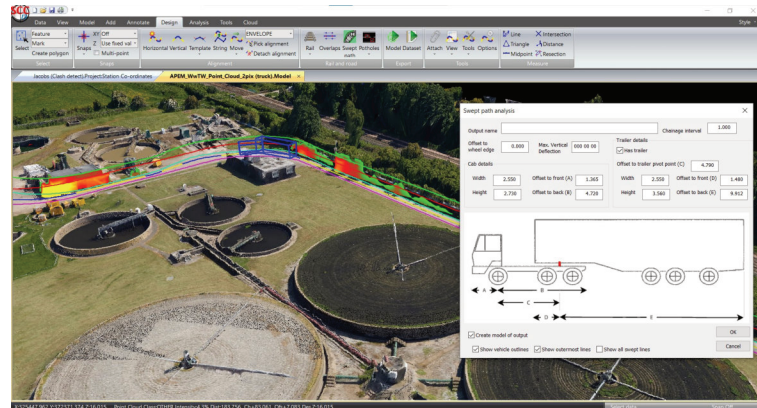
Data View Model Add Annotate Design Analysis Tools Cloud

Style

Feature
Mark
Create polygon
Select
Select
XY Off
Snaps
Use fixed val
Multi-point
Snaps
Horizontal Vertical Template String Move
ENVELOPE
Pick alignment
Detach alignment
Alignment
Rail Overlaps Swept path Potholes
Rail and road
Model Dataset
Export
Attach View Tools Options
Tools
Line
Triangle
Midpoint
Intersection
Distance
Resection
Measure

Jacobs (Clash detect) ProjectStation Co-ordinates
APEM_WwTW_Point_Cloud_2pls (truck).Model

Swept path analysis

Output name
Chainage interval 1.000
Offset to wheel edge 0.000
Max. Vertical Deflection 000 00 00
Cab details
Width 2.550
Offset to front (A) 1.365
Height 2.730
Offset to back (B) 4.720
Trailer details
Has trailer
Offset to trailer pivot point (C) 4.790
Width 2.550
Offset to front (D) 1.480
Height 3.560
Offset to back (E) 9.912

A
B
C
D
E

Create model of output
Show vehicle outlines
Show outermost lines
Show all swept lines
OK
Cancel

X:525447.962 Y:172371.374 Z:16.015 Point Cloud Class:OTHER Intensity:4.3% Dist:183.756 Ch:83.061 Ofs:7.093 Dep:Z:16.015